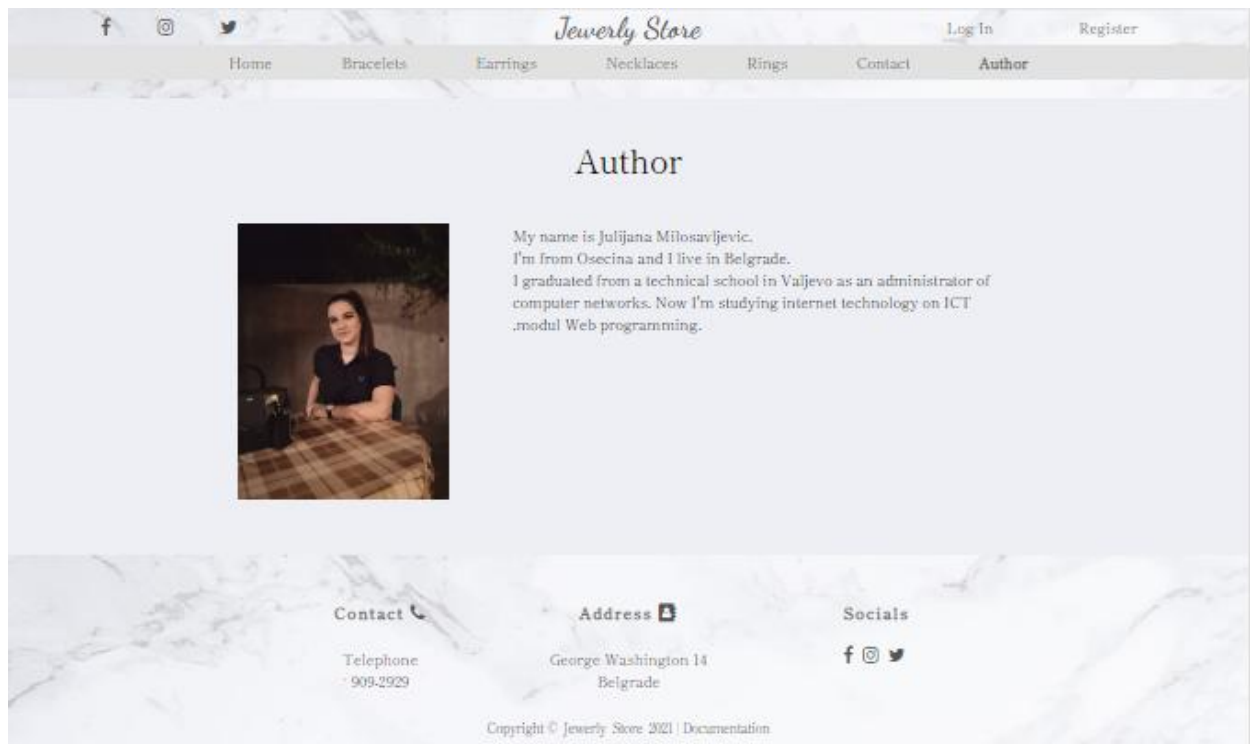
Jewerly Store

Log In Register

Home Bracelets Earrings Necklaces Rings Contact Author

Author

My name is Julijana Milosavljevic.
I'm from Osecina and I live in Belgrade.
I graduated from a technical school in Valjevo as an administrator of computer networks. Now I'm studying internet technology on ICT .modul Web programming.

Contact

Telephone
909-2929

Address

George Washington 14
Belgrade

Socials

Copyright © Jewerly Store 2021 | Documentation